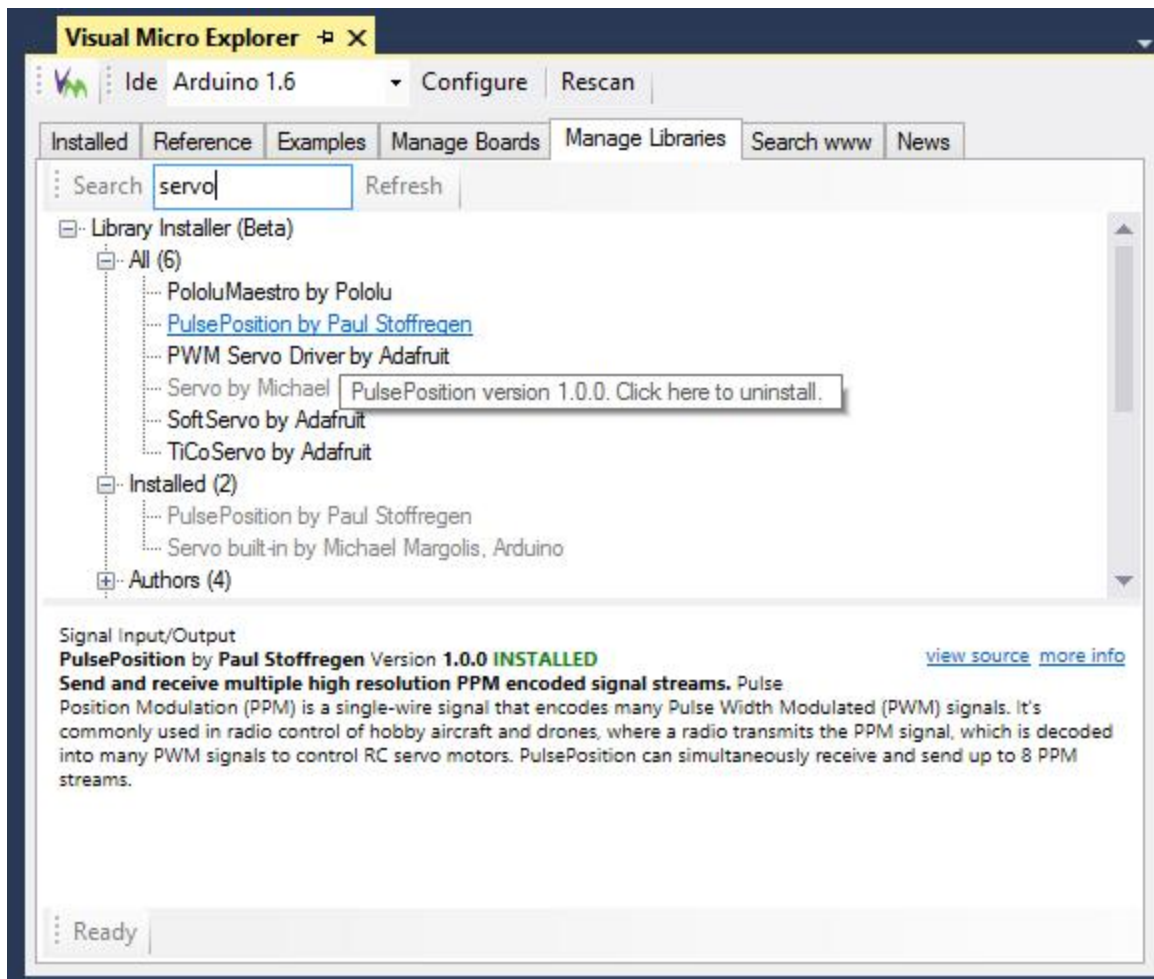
Visual Micro Explorer ⊕ ✕

Ide Arduino 1.6 ▾ Configure Rescan

Installed | Reference | Examples | Manage Boards | Manage Libraries | Search www | News

Search servo Refresh

Library Installer (Beta)
All (6)
PololuMaestro by Pololu
PulsePosition by Paul Stoffregen
PWM Servo Driver by Adafruit
Servo by Michael
PulsePosition version 1.0.0. Click here to uninstall.
SoftServo by Adafruit
TiCoServo by Adafruit
Installed (2)
PulsePosition by Paul Stoffregen
Servo built-in by Michael Margolis, Arduino
Authors (4)

Signal Input/Output
**PulsePosition** by **Paul Stoffregen** Version **1.0.0** **INSTALLED** view source more info
**Send and receive multiple high resolution PPM encoded signal streams.** Pulse Position Modulation (PPM) is a single-wire signal that encodes many Pulse Width Modulated (PWM) signals. It's commonly used in radio control of hobby aircraft and drones, where a radio transmits the PPM signal, which is decoded into many PWM signals to control RC servo motors. PulsePosition can simultaneously receive and send up to 8 PPM streams.

Ready